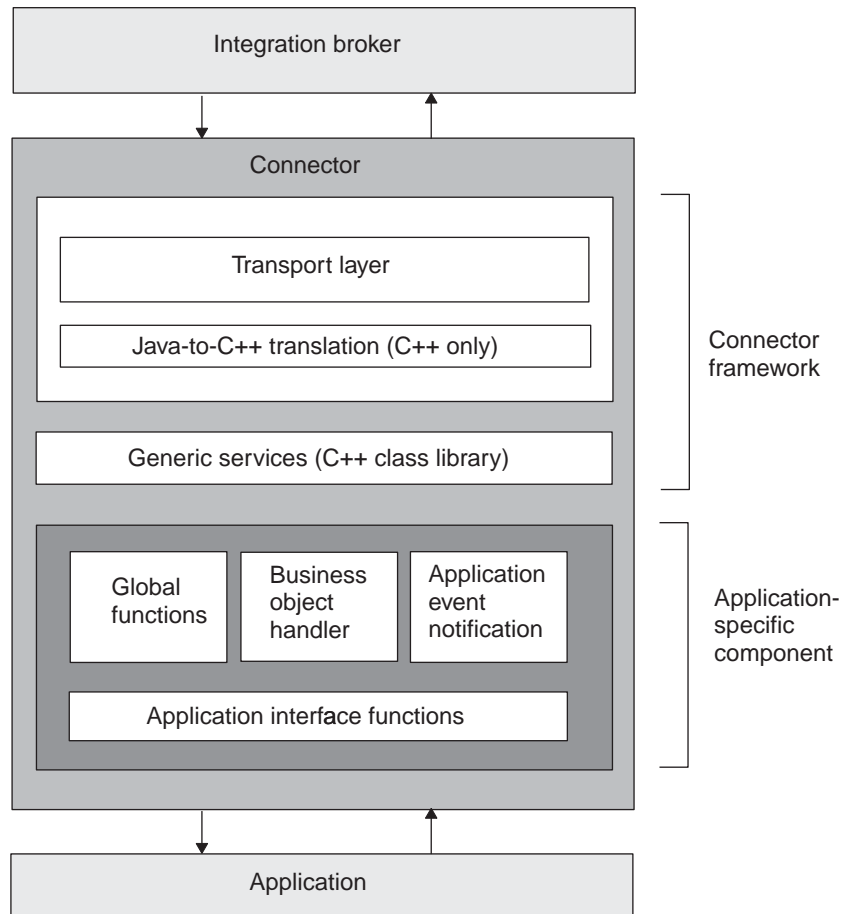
Integration broker

Connector

Transport layer

Java-to-C++ translation (C++ only)

Generic services (C++ class library)

Connector framework

Global functions

Business object handler

Application event notification

Application interface functions

Application-specific component

Application